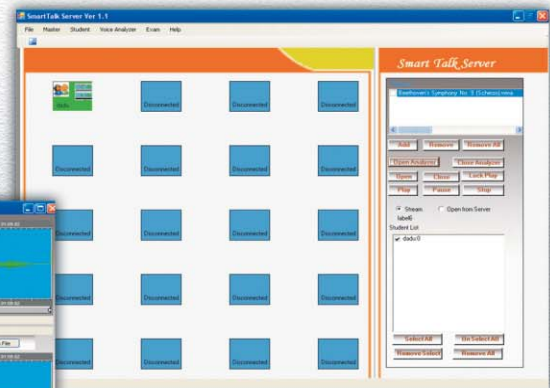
SmartTalk Server Ver 1.1

File Master Student Voice Analyzer Exam Help

Smart Talk Server

dadu

Disconnected

Disconnected

Disconnected

Disconnected

Disconnected

Disconnected

Disconnected

Disconnected

Disconnected

Disconnected

Disconnected

Disconnected

Disconnected

Disconnected

Disconnected

Disconnected

Disconnected

Disconnected

Disconnected

Disconnected

Beethoven's Symphony No. 9 (Scherzo).wma

Add Remove Remove All

Open Analyzer Close Analyzer

Open Close Lock Play

Play Pause Stop

Stream Open from Server

label6

Student List

dadu 0

Select All Un Select All

Remove Select Remove All

File